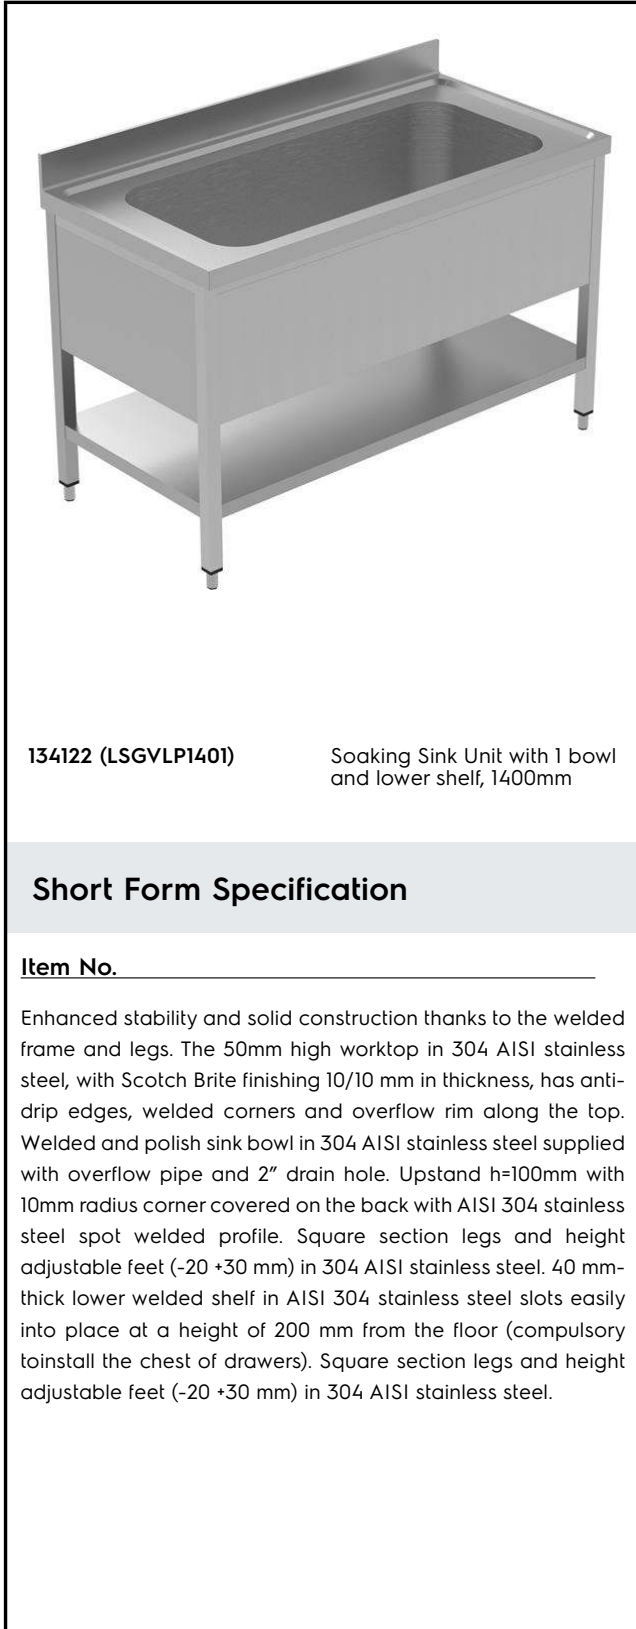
134122 (LSGVLP1401)

Soaking Sink Unit with 1 bowl and lower shelf, 1400mm

Short Form Specification

Item No.

Enhanced stability and solid construction thanks to the welded frame and legs. The 50mm high worktop in 304 AISI stainless steel, with Scotch Brite finishing 10/10 mm in thickness, has anti-drip edges, welded corners and overflow rim along the top. Welded and polish sink bowl in 304 AISI stainless steel supplied with overflow pipe and 2" drain hole. Upstand h=100mm with 10mm radius corner covered on the back with AISI 304 stainless steel spot welded profile. Square section legs and height adjustable feet (-20 +30 mm) in 304 AISI stainless steel. 40 mm-thick lower welded shelf in AISI 304 stainless steel slots easily into place at a height of 200 mm from the floor (compulsory toinstall the chest of drawers). Square section legs and height adjustable feet (-20 +30 mm) in 304 AISI stainless steel.